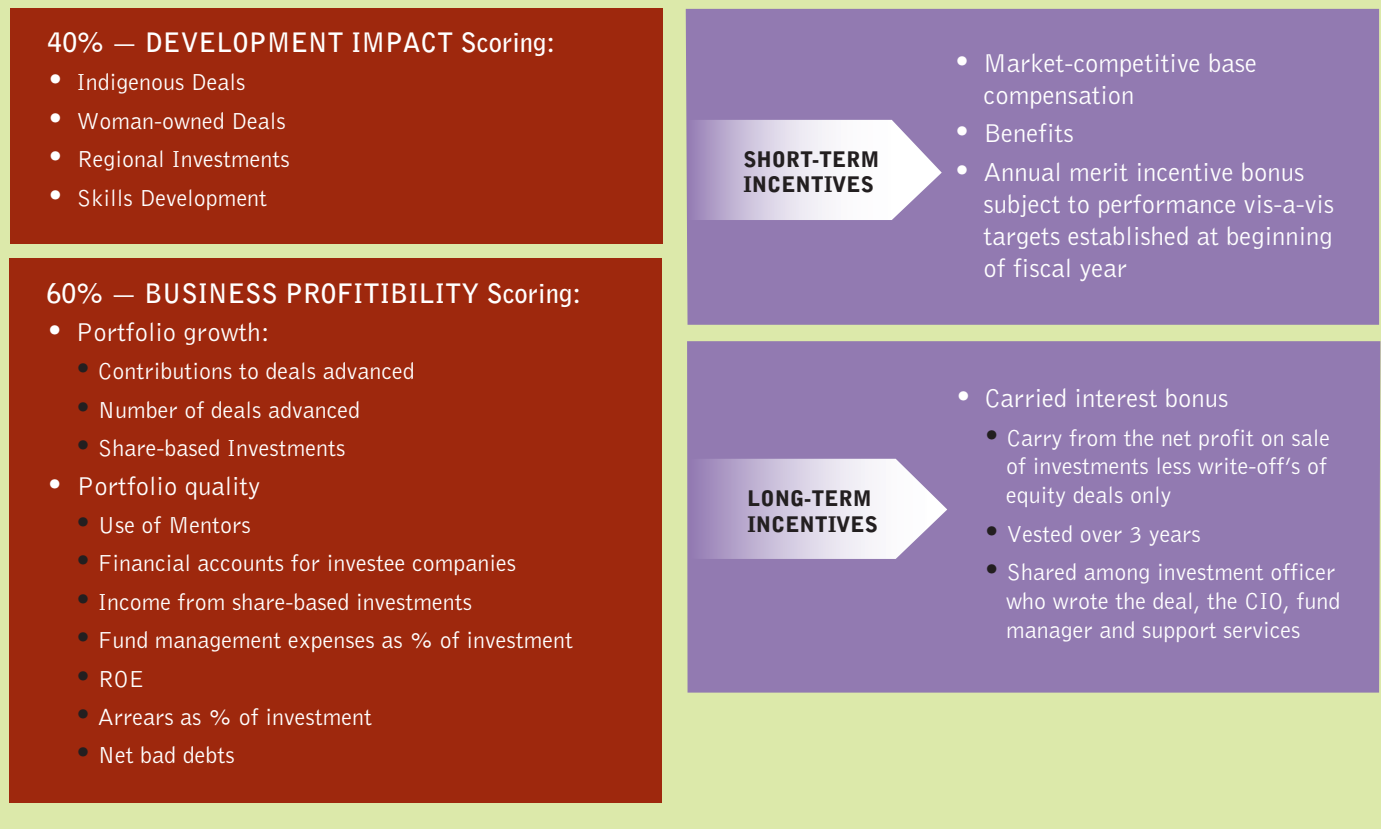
40% — DEVELOPMENT IMPACT Scoring:

- Indigenous Deals
- Woman-owned Deals
- Regional Investments
- Skills Development

60% — BUSINESS PROFITIBILITY Scoring:

- Portfolio growth:
  - Contributions to deals advanced
  - Number of deals advanced
  - Share-based Investments
- Portfolio quality
  - Use of Mentors
  - Financial accounts for investee companies
  - Income from share-based investments
  - Fund management expenses as % of investment
  - ROE
  - Arrears as % of investment
  - Net bad debts

SHORT-TERM INCENTIVES

- Market-competitive base compensation
- Benefits
- Annual merit incentive bonus subject to performance vis-a-vis targets established at beginning of fiscal year

LONG-TERM INCENTIVES

- Carried interest bonus
  - Carry from the net profit on sale of investments less write-off's of equity deals only
  - Vested over 3 years
  - Shared among investment officer who wrote the deal, the CIO, fund manager and support services